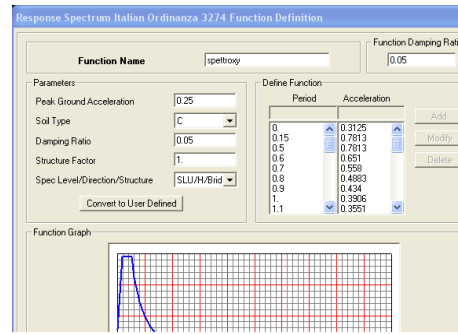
Response Spectrum Italian Ordinanza 3274 Function Definition

Function Name spettroxy

Function Damping Rati
0.05

Parameters
Peak Ground Acceleration 0.25
Soil Type C
Damping Ratio 0.05
Structure Factor 1.
Spec Level/Direction/Structure SLU/H/Brid

Convert to User Defined

Define Function
| Period | Acceleration |
|---|---|
| 0. | 0.3125 |
| 0.15 | 0.7813 |
| 0.5 | 0.7813 |
| 0.6 | 0.651 |
| 0.7 | 0.558 |
| 0.8 | 0.4883 |
| 0.9 | 0.434 |
| 1. | 0.3906 |
| 1.1 | 0.3551 |

Add
Modify
Delete

Function Graph